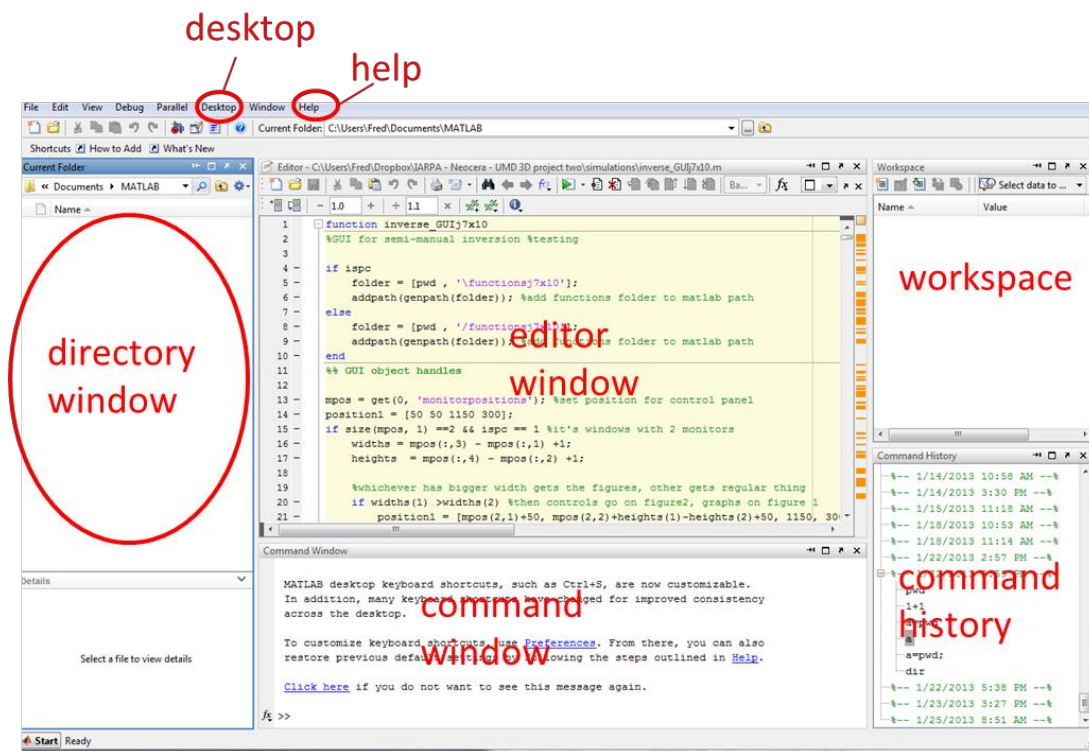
desktop

help

File Edit View Debug Parallel Desktop Window Help

Current Folder: C:\Users\Fred\Documents\MATLAB

Shortcuts How to Add What's New

Current Folder

« Documents ▸ MATLAB

Name

directory window

Details

Select a file to view details

Editor - C:\Users\Fred\Dropbox\IARPA - Neocera - UMD 3D project two\simulations\inverse_GUIj7x10.m

Ba... $fx$

- 1.0 + ÷ 1.1 ×

1 function inverse_GUIj7x10
2 %GUI for semi-manual inversion %testing
3
4 – if ispc
5 – folder = [pwd , '\functionsj7x10'];
6 – addpath(genpath(folder)); %add functions folder to matlab path
7 – else
8 – folder = [pwd , '/functionsj7x10'];
9 – addpath(genpath(folder)); %add functions folder to matlab path
10 – end
11 %% GUI object handles
12
13 – mpos = get(0, 'monitorpositions'); %set position for control panel
14 – position1 = [50 50 1150 300];
15 – if size(mpos, 1) ==2 && ispc == 1 %it's windows with 2 monitors
16 – widths = mpos(:,3) - mpos(:,1) +1;
17 – heights = mpos(:,4) - mpos(:,2) +1;
18
19 %whichever has bigger width gets the figures, other gets regular thing
20 – if widths(1) >widths(2) %then controls go on figure2, graphs on figure 1
21 – position1 = [mpos(2,1)+50, mpos(2,2)+heights(1)-heights(2)+50, 1150, 30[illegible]

editor window

Command Window

MATLAB desktop keyboard shortcuts, such as Ctrl+S, are now customizable. In addition, many keyboard shortcuts have changed for improved consistency across the desktop.

To customize keyboard shortcuts, use Preferences. From there, you can also restore previous default settings by following the steps outlined in Help.

Click here if you do not want to see this message again.

$fx$ >>

command window

Workspace

Select data to ...

Name ▲ Value

workspace

Command History

%-- 1/14/2013 10:58 AM --%
%-- 1/14/2013 3:30 PM --%
%-- 1/15/2013 11:18 AM --%
%-- 1/18/2013 10:53 AM --%
%-- 1/18/2013 11:14 AM --%
%-- 1/22/2013 2:57 PM --%
pwd
1+1
a=pwd
a
a=pwd;
dir
%-- 1/22/2013 5:38 PM --%
%-- 1/23/2013 3:27 PM --%
%-- 1/25/2013 8:51 AM --%

command history

Start Ready